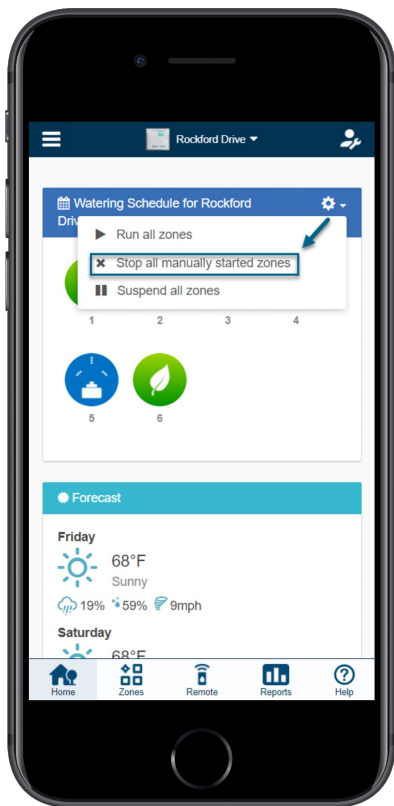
Rockford Drive

Watering Schedule for Rockford Drive

Run all zones

Stop all manually started zones

Suspend all zones

1 2 3 4

5 6

Forecast

Friday

68°F

Sunny

19% 59% 9mph

Saturday

68°F

Home Zones Remote Reports Help